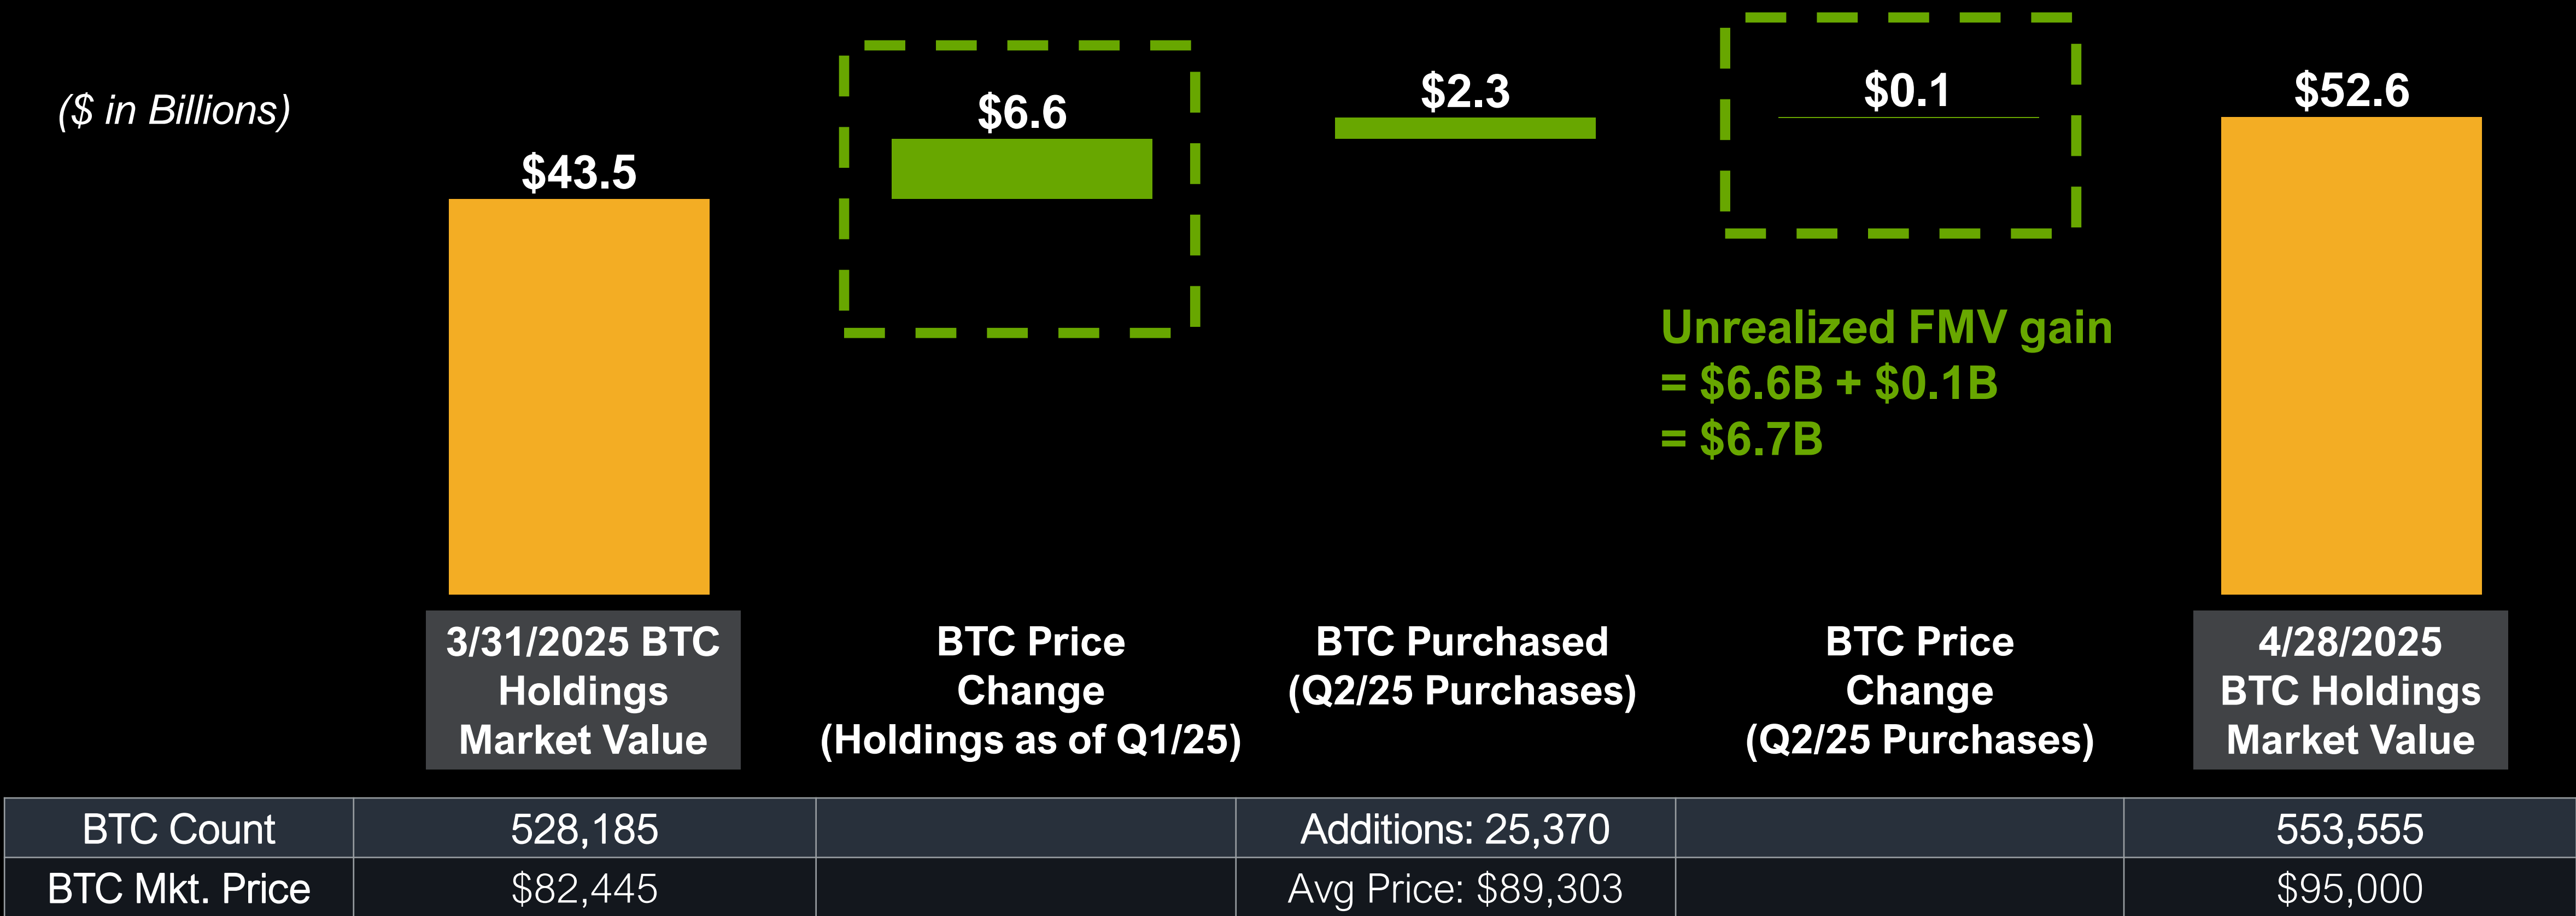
($ in Billions)

$43.5

$6.6

$2.3

$0.1

$52.6

Unrealized FMV gain
= $6.6B + $0.1B
= $6.7B

3/31/2025 BTC Holdings Market Value

BTC Price Change (Holdings as of Q1/25)

BTC Purchased (Q2/25 Purchases)

BTC Price Change (Q2/25 Purchases)

4/28/2025 BTC Holdings Market Value

| BTC Count | 528,185 | | Additions: 25,370 | | 553,555 |
|---|---|---|---|---|---|
| BTC Mkt. Price | $82,445 | | Avg Price: $89,303 | | $95,000 |